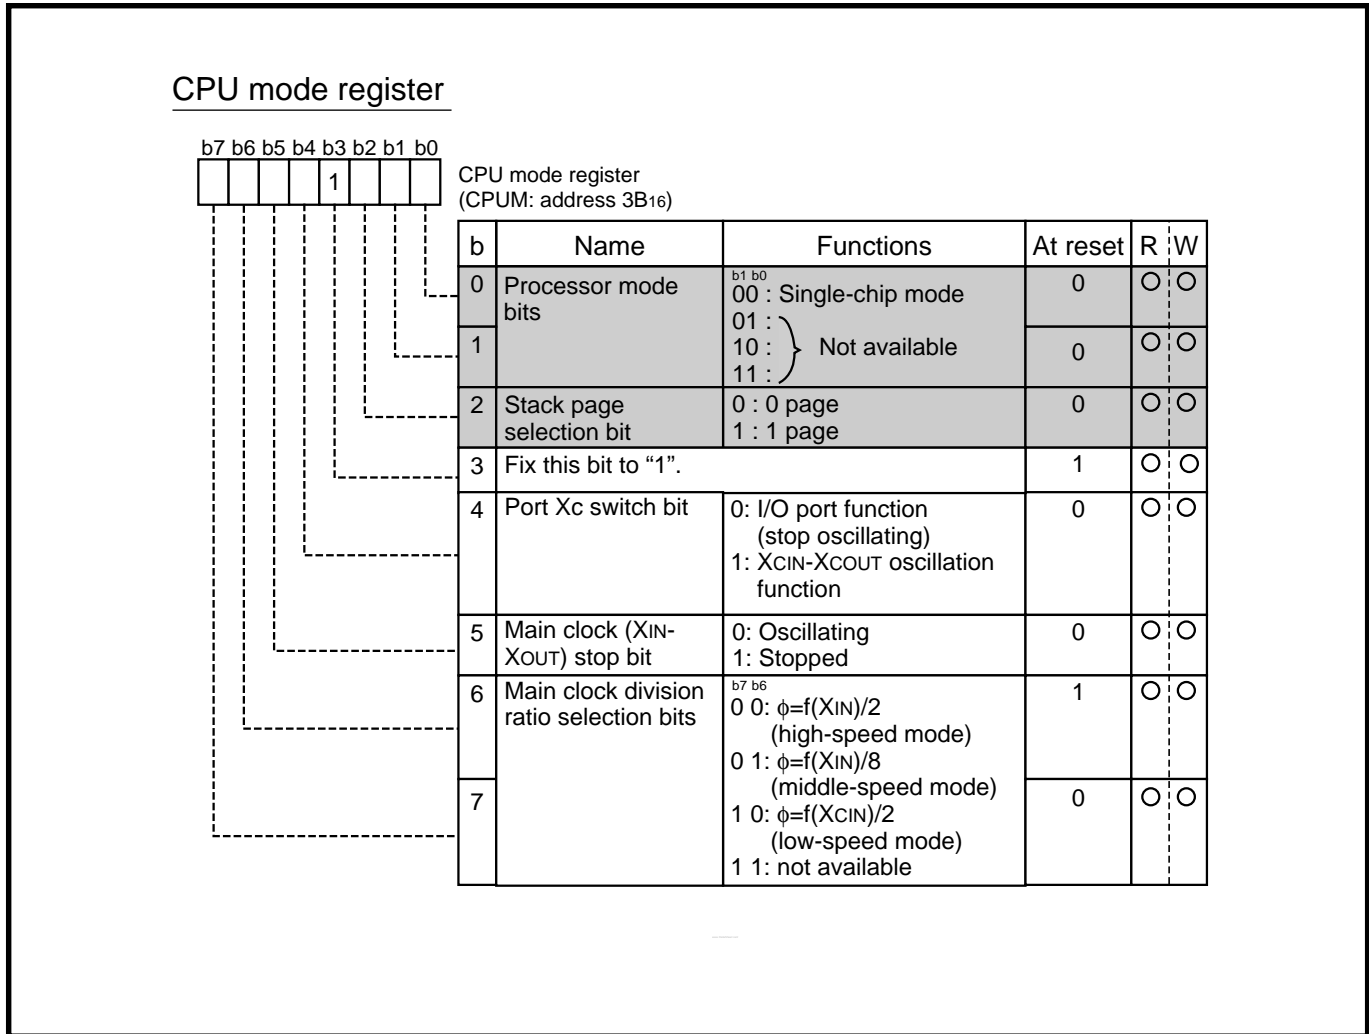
CPU mode register

b7 b6 b5 b4 b3 b2 b1 b0

1

CPU mode register
(CPUM: address $3B_{16}$)

| b | Name | Functions | At reset | R | W |
|---|---|---|---|---|---|
| 0 | Processor mode bits | b1 b0<br>00 : Single-chip mode<br>01 :<br>10 : Not available<br>11 : | 0 | O | O |
| 1 | | | 0 | O | O |
| 2 | Stack page selection bit | 0 : 0 page<br>1 : 1 page | 0 | O | O |
| 3 | Fix this bit to “1”. | | 1 | O | O |
| 4 | Port Xc switch bit | 0: I/O port function (stop oscillating)<br>1: XCIN-XCOUT oscillation function | 0 | O | O |
| 5 | Main clock (XIN-XOUT) stop bit | 0: Oscillating<br>1: Stopped | 0 | O | O |
| 6 | Main clock division ratio selection bits | b7 b6<br>0 0: $\phi$=f(XIN)/2 (high-speed mode)<br>0 1: $\phi$=f(XIN)/8 (middle-speed mode)<br>1 0: $\phi$=f(XCIN)/2 (low-speed mode)<br>1 1: not available | 1 | O | O |
| 7 | | | 0 | O | O |